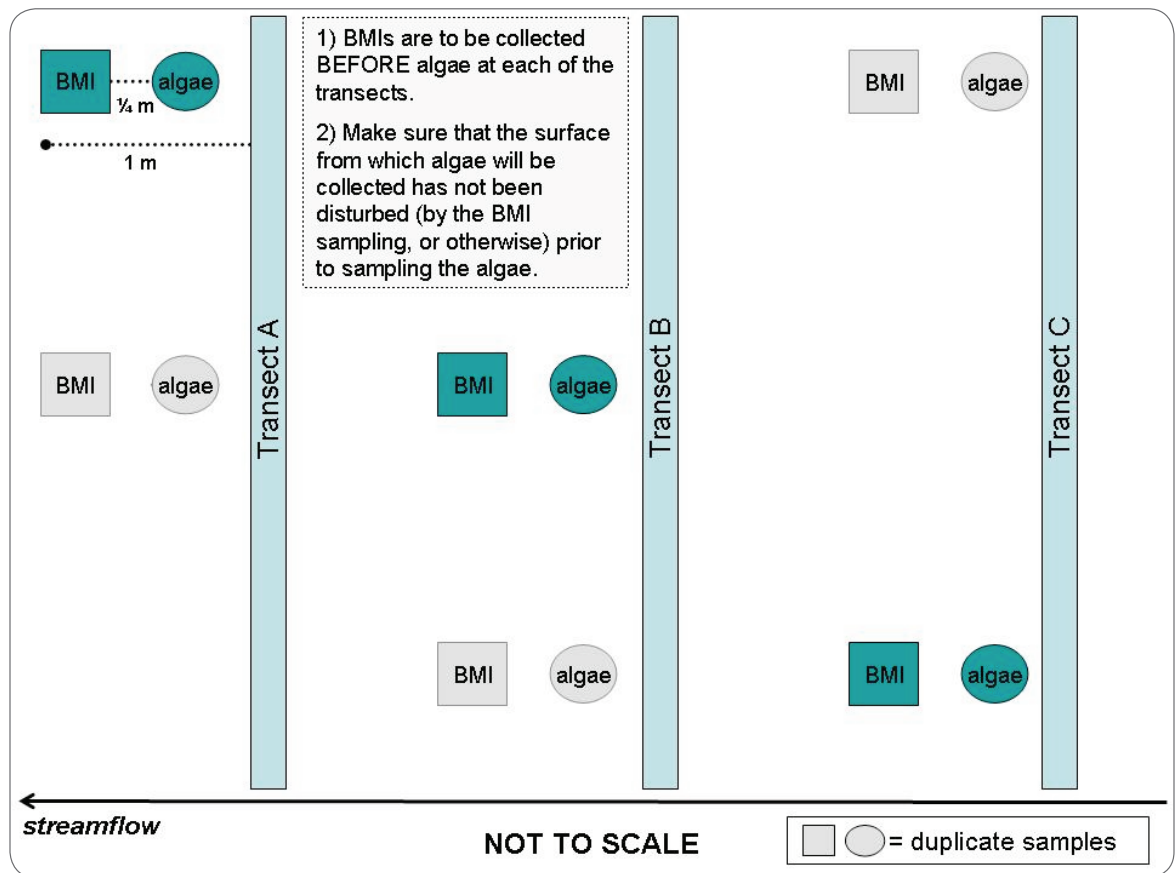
BMI algae
¼ m
1 m

1) BMIs are to be collected BEFORE algae at each of the transects.

2) Make sure that the surface from which algae will be collected has not been disturbed (by the BMI sampling, or otherwise) prior to sampling the algae.

BMI algae

BMI algae

Transect A

BMI algae

Transect B

BMI algae

BMI algae

Transect C

streamflow

NOT TO SCALE

= duplicate samples